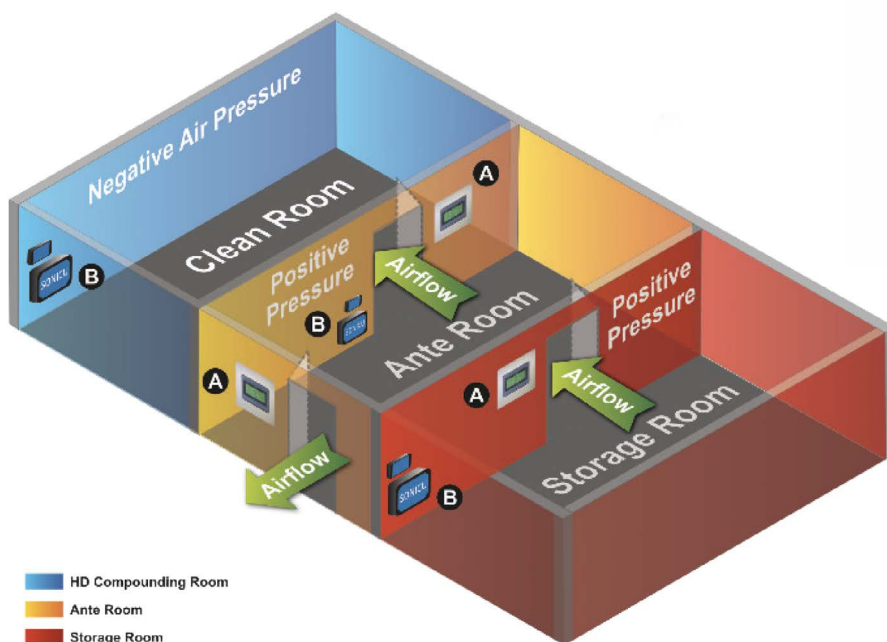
Negative Air Pressure

Clean Room

A

B

SONICU

Positive Pressure

Airflow

B

SONICU

Ante Room

Positive Pressure

A

A

Airflow

Storage Room

Airflow

SONICU

B

HD Compounding Room

Ante Room

Storage Room